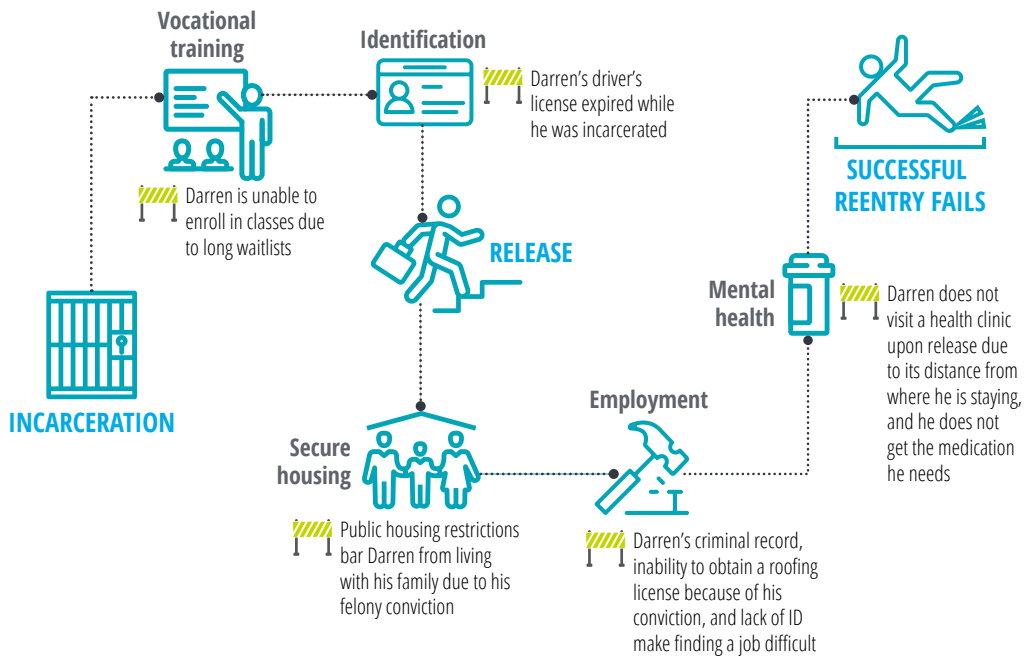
INCARCERATION

Vocational training

Darren is unable to enroll in classes due to long waitlists

Identification

Darren's driver's license expired while he was incarcerated

RELEASE

Secure housing

Public housing restrictions bar Darren from living with his family due to his felony conviction

Employment

Darren's criminal record, inability to obtain a roofing license because of his conviction, and lack of ID make finding a job difficult

Mental health

Darren does not visit a health clinic upon release due to its distance from where he is staying, and he does not get the medication he needs

SUCCESSFUL REENTRY FAILS